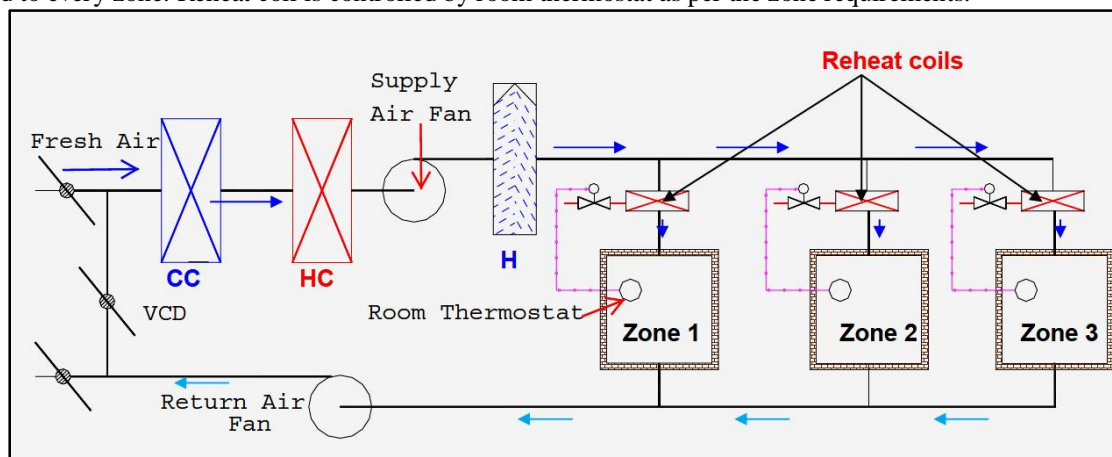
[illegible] to every zone. Reheat coil is controlled by room thermostat as per the zone requirements.

Reheat coils

Supply Air Fan

Fresh Air

CC

HC

H

VCD

Room Thermostat

Zone 1

Zone 2

Zone 3

Return Air Fan